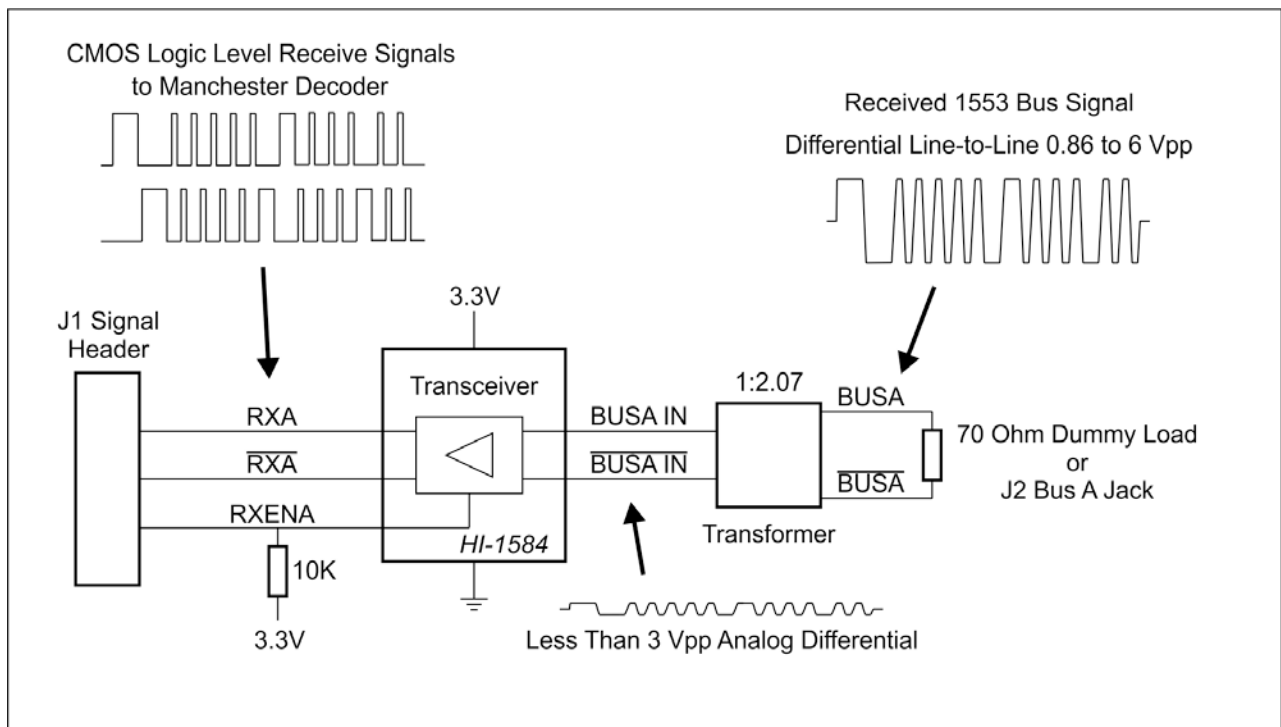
CMOS Logic Level Receive Signals to Manchester Decoder

Received 1553 Bus Signal
Differential Line-to-Line 0.86 to 6 Vpp

3.3V

J1 Signal Header

Transceiver

1:2.07

BUSA

RXA

BUSA IN

70 Ohm Dummy Load
or
J2 Bus A Jack

$\overline{RXA}$

$\overline{BUSA\ IN}$

$\overline{BUSA}$

RXENA

HI-1584

Transformer

10K

3.3V

Less Than 3 Vpp Analog Differential